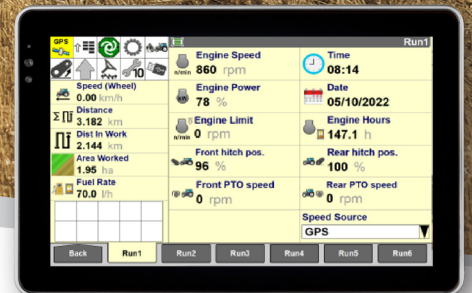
GPS

10

Run1

Speed (Wheel)
0.00 km/h

Distance
3.182 km

Dist In Work
2.144 km

Area Worked
1.95 ha

Fuel Rate
70.0 l/h

n/min

Engine Speed
860 rpm

Engine Power
78 %

Engine Limit
0 rpm

Front hitch pos.
96 %

Front PTO speed
0 rpm

Time
08:14

Date
05/10/2022

Engine Hours
147.1 h

Rear hitch pos.
100 %

Rear PTO speed
0 rpm

Speed Source
GPS

Back
Run1
Run2
Run3
Run4
Run5
Run6